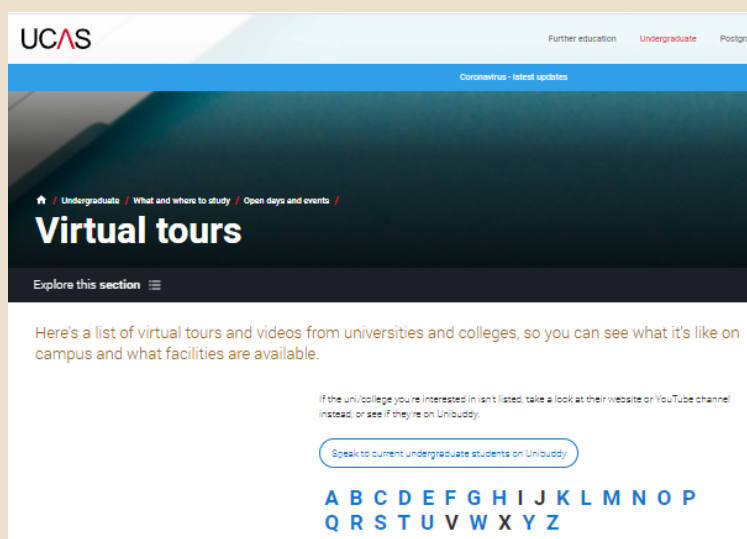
UCAS

Further education Undergraduate Postgr

Coronavirus - latest updates

/ Undergraduate / What and where to study / Open days and events /

Virtual tours

Explore this section

Here's a list of virtual tours and videos from universities and colleges, so you can see what it's like on campus and what facilities are available.

If the uni/college you're interested in isn't listed, take a look at their website or YouTube channel instead, or see if they're on Unibuddy.

Speak to current undergraduate students on Unibuddy

A B C D E F G H I J K L M N O P
Q R S T U V W X Y Z